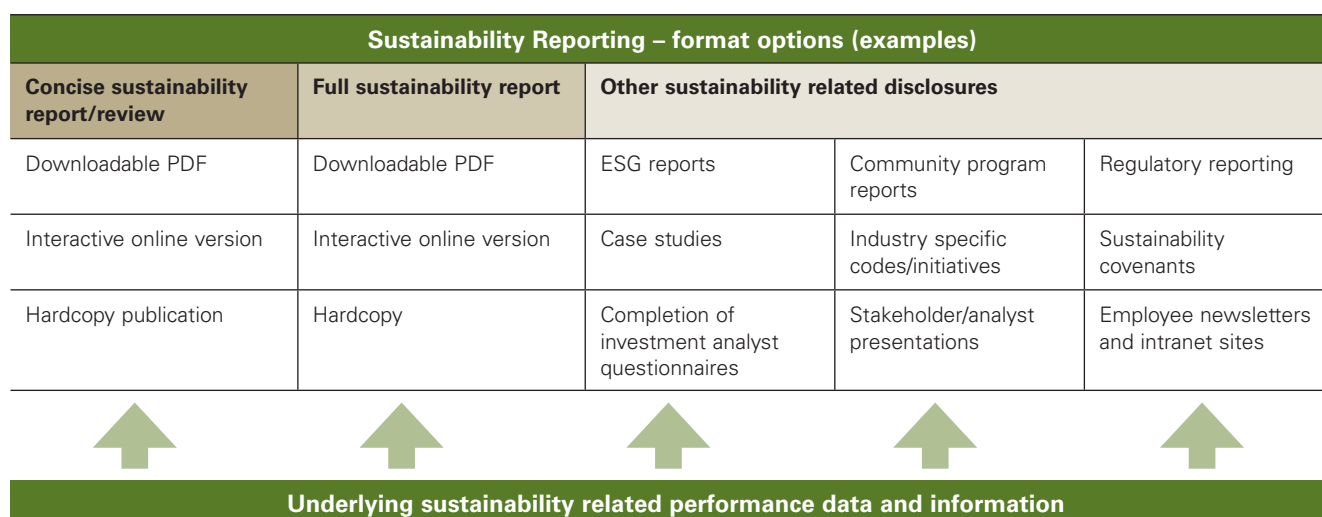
Sustainability Reporting – format options (examples)

| Concise sustainability report/review | Full sustainability report | Other sustainability related disclosures | | |
|---|---|---|---|---|
| Downloadable PDF | Downloadable PDF | ESG reports | Community program reports | Regulatory reporting |
| Interactive online version | Interactive online version | Case studies | Industry specific codes/initiatives | Sustainability covenants |
| Hardcopy publication | Hardcopy | Completion of investment analyst questionnaires | Stakeholder/analyst presentations | Employee newsletters and intranet sites |

Underlying sustainability related performance data and information